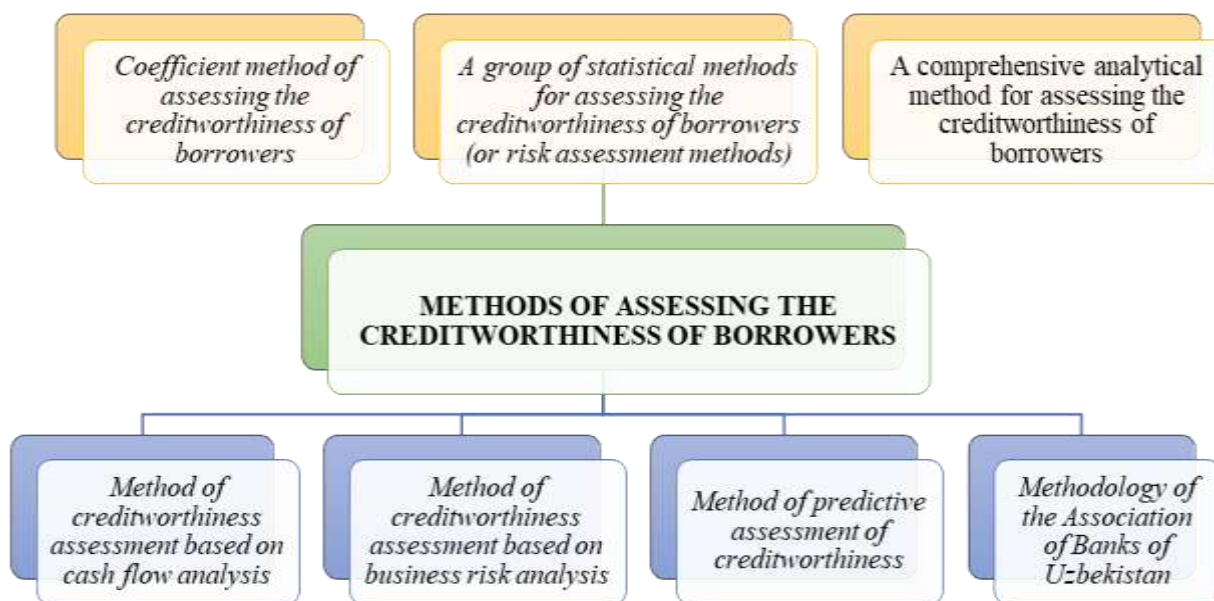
Coefficient method of assessing the creditworthiness of borrowers

A group of statistical methods for assessing the creditworthiness of borrowers (or risk assessment methods)

A comprehensive analytical method for assessing the creditworthiness of borrowers

METHODS OF ASSESSING THE CREDITWORTHINESS OF BORROWERS

Method of creditworthiness assessment based on cash flow analysis

Method of creditworthiness assessment based on business risk analysis

Method of predictive assessment of creditworthiness

Methodology of the Association of Banks of Uzbekistan